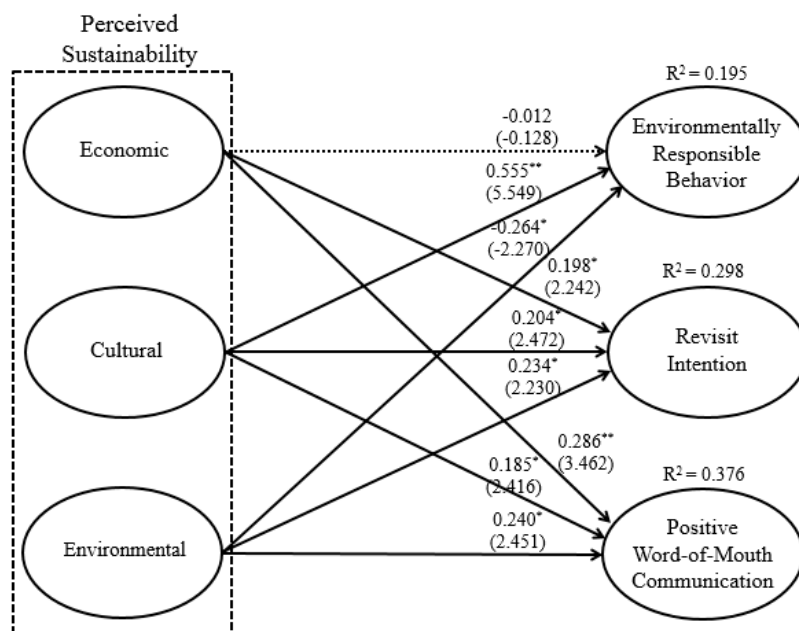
Perceived Sustainability

Economic

Cultural

Environmental

$R^2 = 0.195$

Environmentally Responsible Behavior

$R^2 = 0.298$

Revisit Intention

$R^2 = 0.376$

Positive Word-of-Mouth Communication

-0.012 (-0.128)

$0.555^{**}$ (5.549)

$-0.264^{*}$ (-2.270)

$0.198^{*}$ (2.242)

$0.204^{*}$ (2.472)

$0.234^{*}$ (2.230)

$0.286^{**}$ (3.462)

$0.185^{*}$ (2.416)

$0.240^{*}$ (2.451)